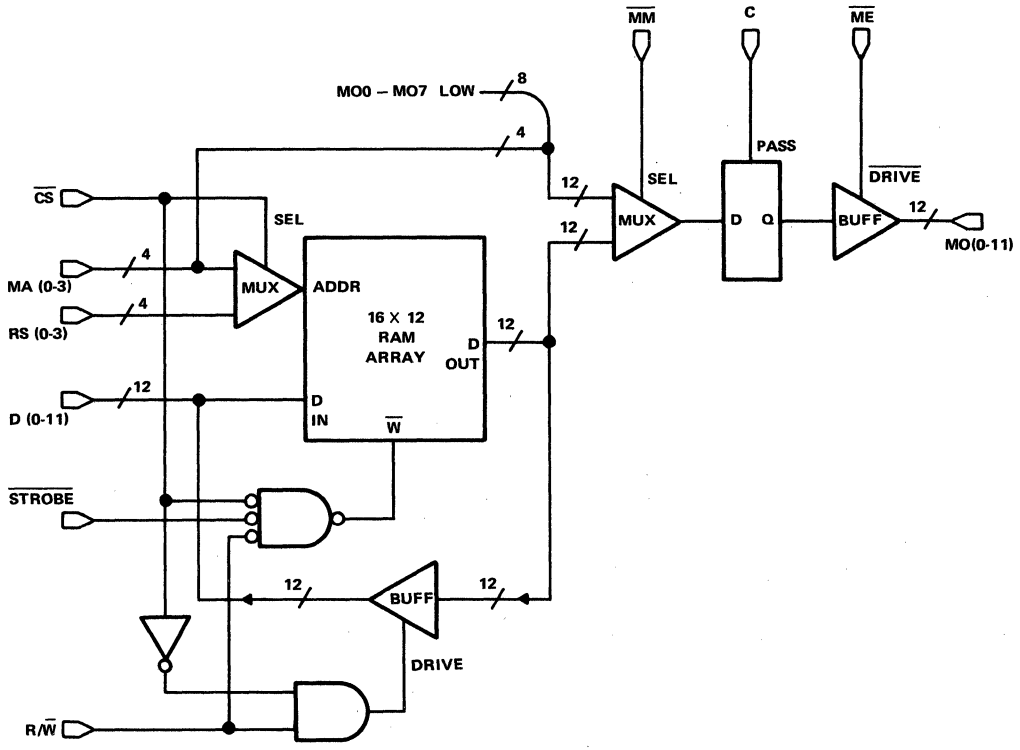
$\overline{MM}$

C

$\overline{ME}$

MO0 – MO7 LOW

8

4

PASS

SEL

$\overline{DRIVE}$

$\overline{CS}$

SEL

12

MUX

D

Q

BUFF

12

MO(0-11)

12

MA (0-3)

4

MUX

ADDR

RS (0-3)

4

16 X 12
RAM
ARRAY

D
OUT

12

D (0-11)

12

D
IN

$\overline{W}$

$\overline{STROBE}$

12

BUFF

12

DRIVE

R/$\overline{W}$